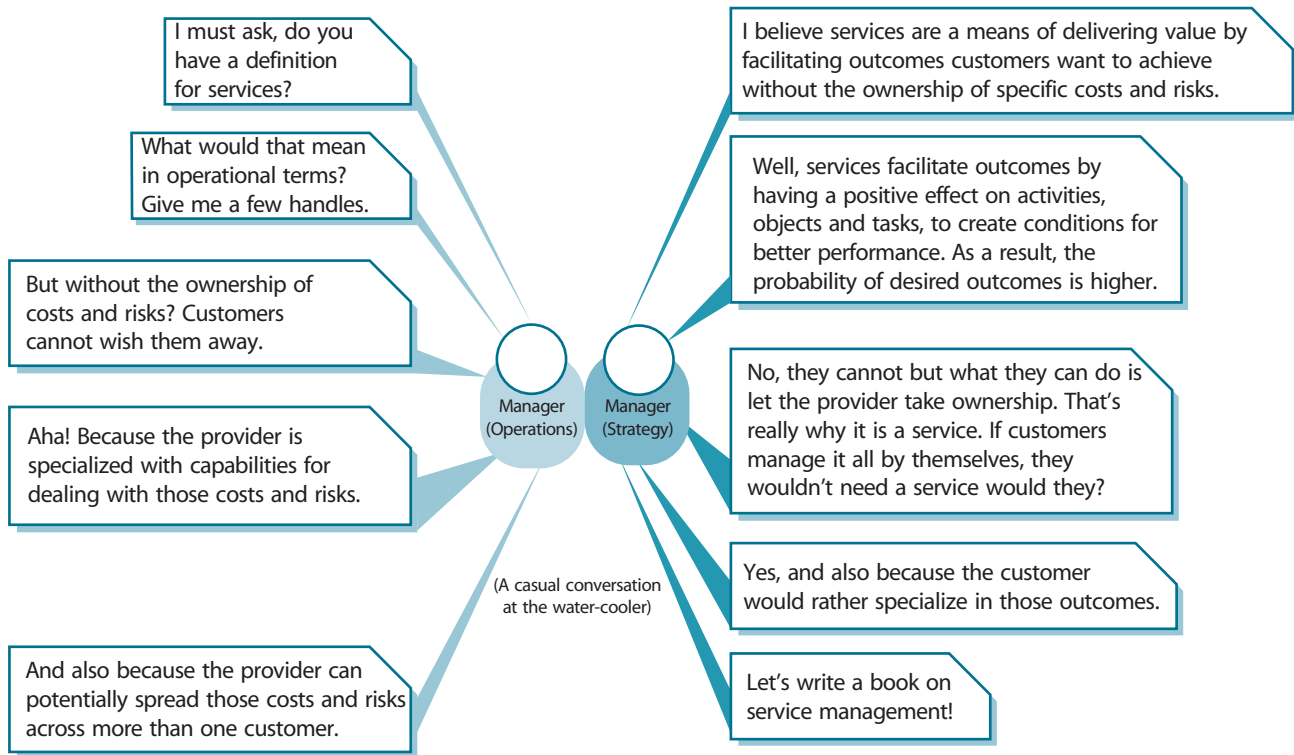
I must ask, do you have a definition for services?

I believe services are a means of delivering value by facilitating outcomes customers want to achieve without the ownership of specific costs and risks.

What would that mean in operational terms? Give me a few handles.

Well, services facilitate outcomes by having a positive effect on activities, objects and tasks, to create conditions for better performance. As a result, the probability of desired outcomes is higher.

But without the ownership of costs and risks? Customers cannot wish them away.

No, they cannot but what they can do is let the provider take ownership. That's really why it is a service. If customers manage it all by themselves, they wouldn't need a service would they?

Manager (Operations)

Manager (Strategy)

Aha! Because the provider is specialized with capabilities for dealing with those costs and risks.

Yes, and also because the customer would rather specialize in those outcomes.

(A casual conversation at the water-cooler)

And also because the provider can potentially spread those costs and risks across more than one customer.

Let's write a book on service management!